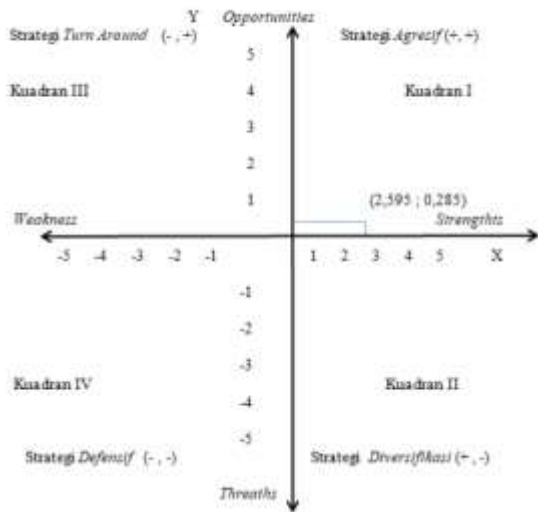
Y *Opportunities*

Strategi *Turn Around* (- , +)

Strategi *Agresif* (+, +)

Kuadran III

Kuadran I

5
4
3
2
1

(2,595 ; 0,285)

*Weakness*

*Strengths*

-5 -4 -3 -2 -1

1 2 3 4 5 X

-1
-2
-3
-4
-5

Kuadran IV

Kuadran II

Strategi *Defensif* (- , -)

Strategi *Diversifikasi* (+ , -)

*Threaths*